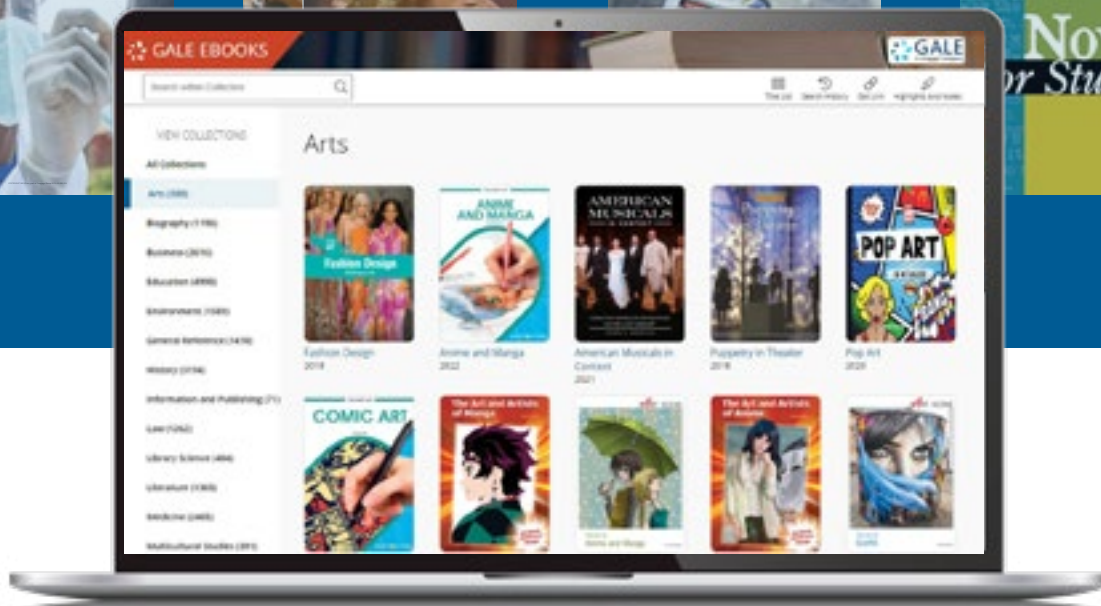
GALE EBOOKS

GALE

Nov
or Stu

Search within Collection

Title List  Search History  Get Link  Highlights and Notes

VIEW COLLECTIONS

All Collections

Arts (588)

Biography (1196)

Business (3076)

Education (4998)

Environment (1089)

General Reference (1478)

History (3794)

Information and Publishing (71)

Law (1262)

Library Science (484)

Literature (1365)

Medicine (2465)

Multicultural Studies (391)

Arts

Fashion Design

Fashion Design
2018

ANIME AND MANGA

Anime and Manga
2022

AMERICAN MUSICALS IN CONTEXT

American Musicals in Context
2021

Puppetry in Theater
2018

POP ART

Pop Art
2020

COMIC ART

The Art and Artists of Manga

The Art and Artists of Anime